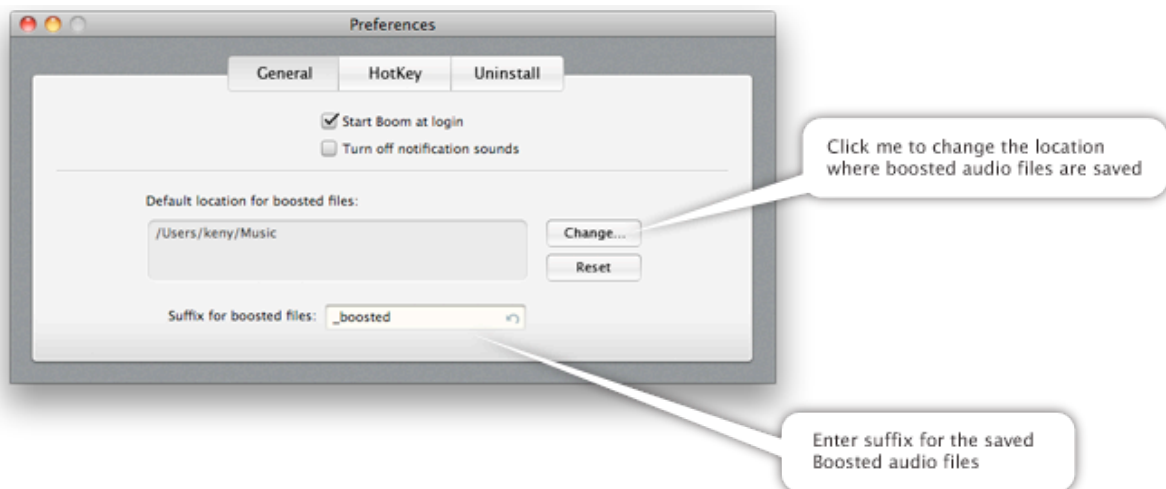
Preferences

General HotKey Uninstall

Start Boom at login

Turn off notification sounds

Default location for boosted files:

/Users/keny/Music

Change...

Reset

Suffix for boosted files: _boosted

Click me to change the location where boosted audio files are saved

Enter suffix for the saved Boosted audio files